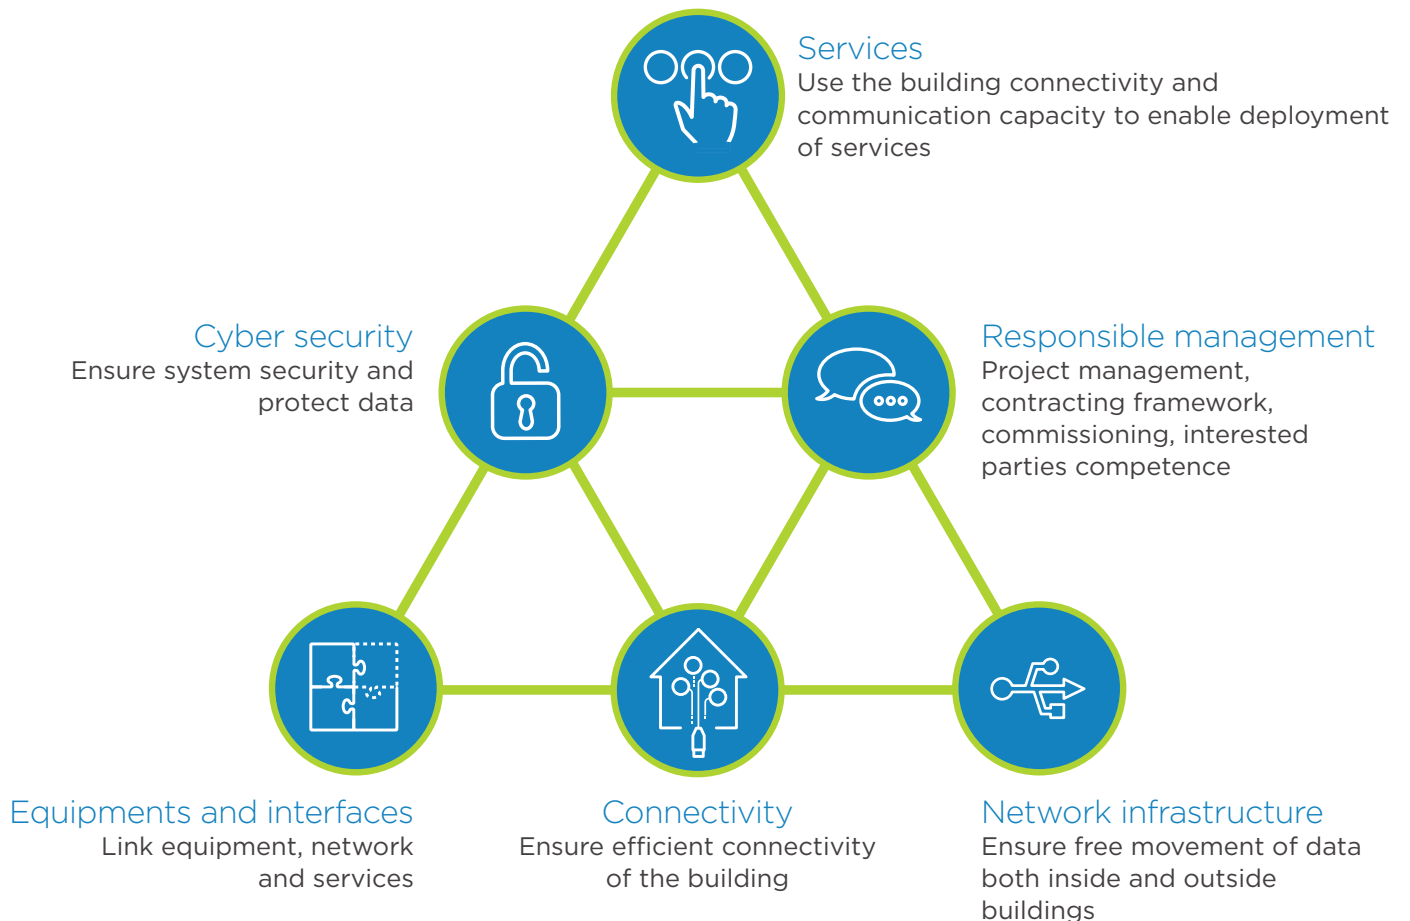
Services
Use the building connectivity and communication capacity to enable deployment of services

Cyber security
Ensure system security and protect data

Responsible management
Project management, contracting framework, commissioning, interested parties competence

Equipments and interfaces
Link equipment, network and services

Connectivity
Ensure efficient connectivity of the building

Network infrastructure
Ensure free movement of data both inside and outside buildings